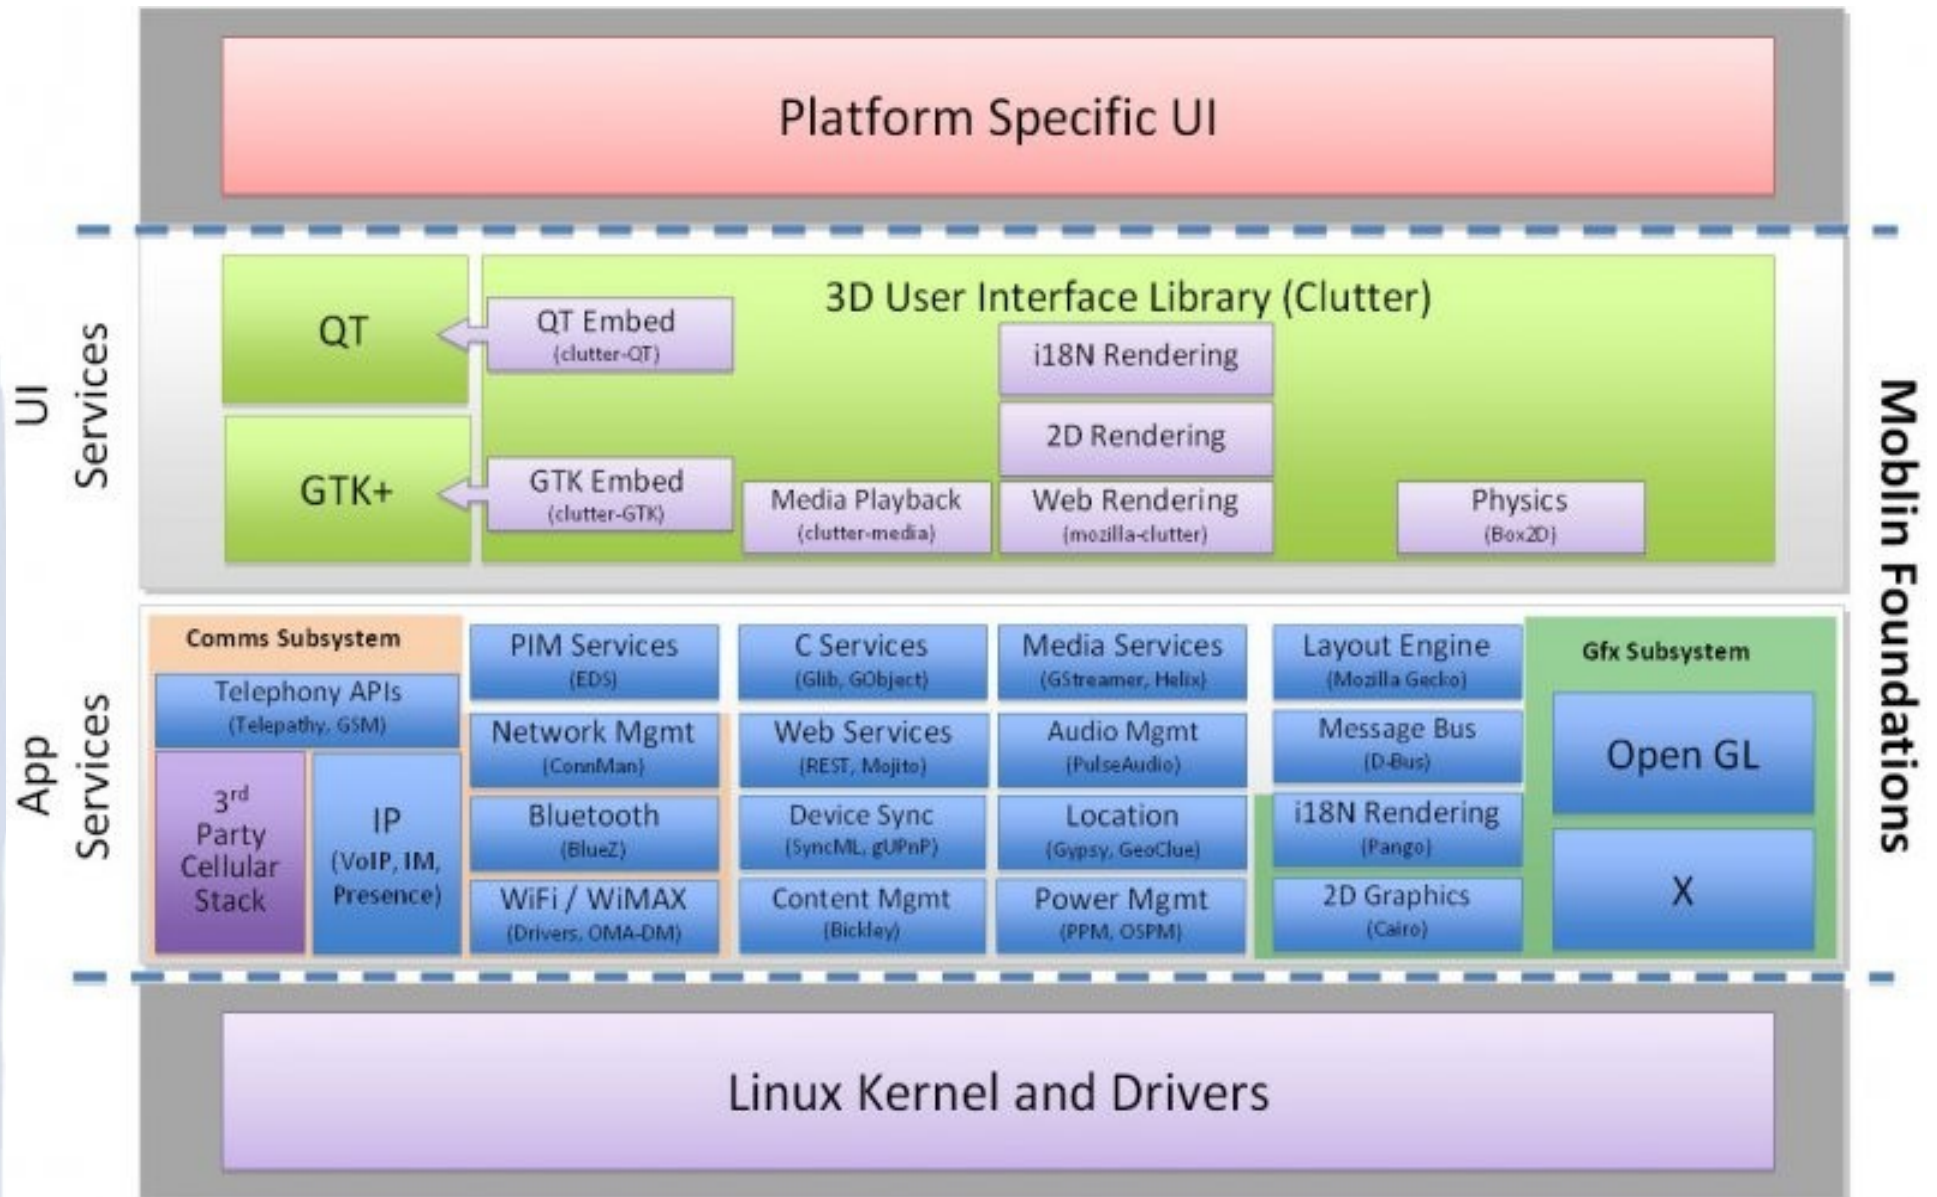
Platform Specific UI

UI Services

QT

QT Embed
(clutter-QT)

3D User Interface Library (Clutter)

i18N Rendering

2D Rendering

GTK+

GTK Embed
(clutter-GTK)

Media Playback
(clutter-media)

Web Rendering
(mozilla-clutter)

Physics
(Box2D)

Moblin Foundations

App Services

Comms Subsystem

Telephony APIs
(Telepathy, GSM)

$3^{rd}$ Party Cellular Stack

IP
(VoIP, IM, Presence)

PIM Services
(EDS)

Network Mgmt
(ConnMan)

Bluetooth
(BlueZ)

WiFi / WiMAX
(Drivers, OMA-DM)

C Services
(Glib, GObject)

Web Services
(REST, Mojito)

Device Sync
(SyncML, gUPnP)

Content Mgmt
(Bickley)

Media Services
(GStreamer, Helix)

Audio Mgmt
(PulseAudio)

Location
(Gypsy, GeoClue)

Power Mgmt
(PPM, OSPM)

Layout Engine
(Mozilla Gecko)

Message Bus
(D-Bus)

i18N Rendering
(Pango)

2D Graphics
(Cairo)

Gfx Subsystem

Open GL

X

Linux Kernel and Drivers